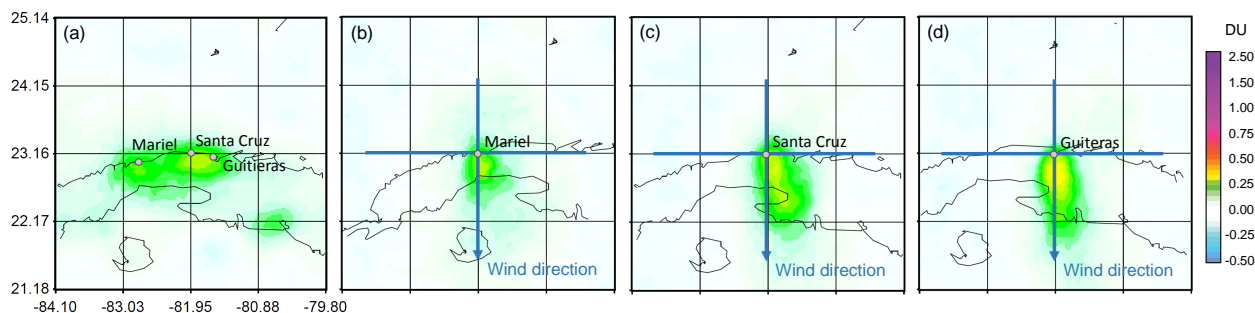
25.14
24.15
23.16
22.17
21.18
-84.10 -83.03 -81.95 -80.88 -79.80

(a)
Mariel
Santa Cruz
Guitieras

(b)
Mariel
Wind direction

(c)
Santa Cruz
Wind direction

(d)
Guiteras
Wind direction

DU
2.50
1.50
1.00
0.75
0.50
0.25
0.00
-0.25
-0.50